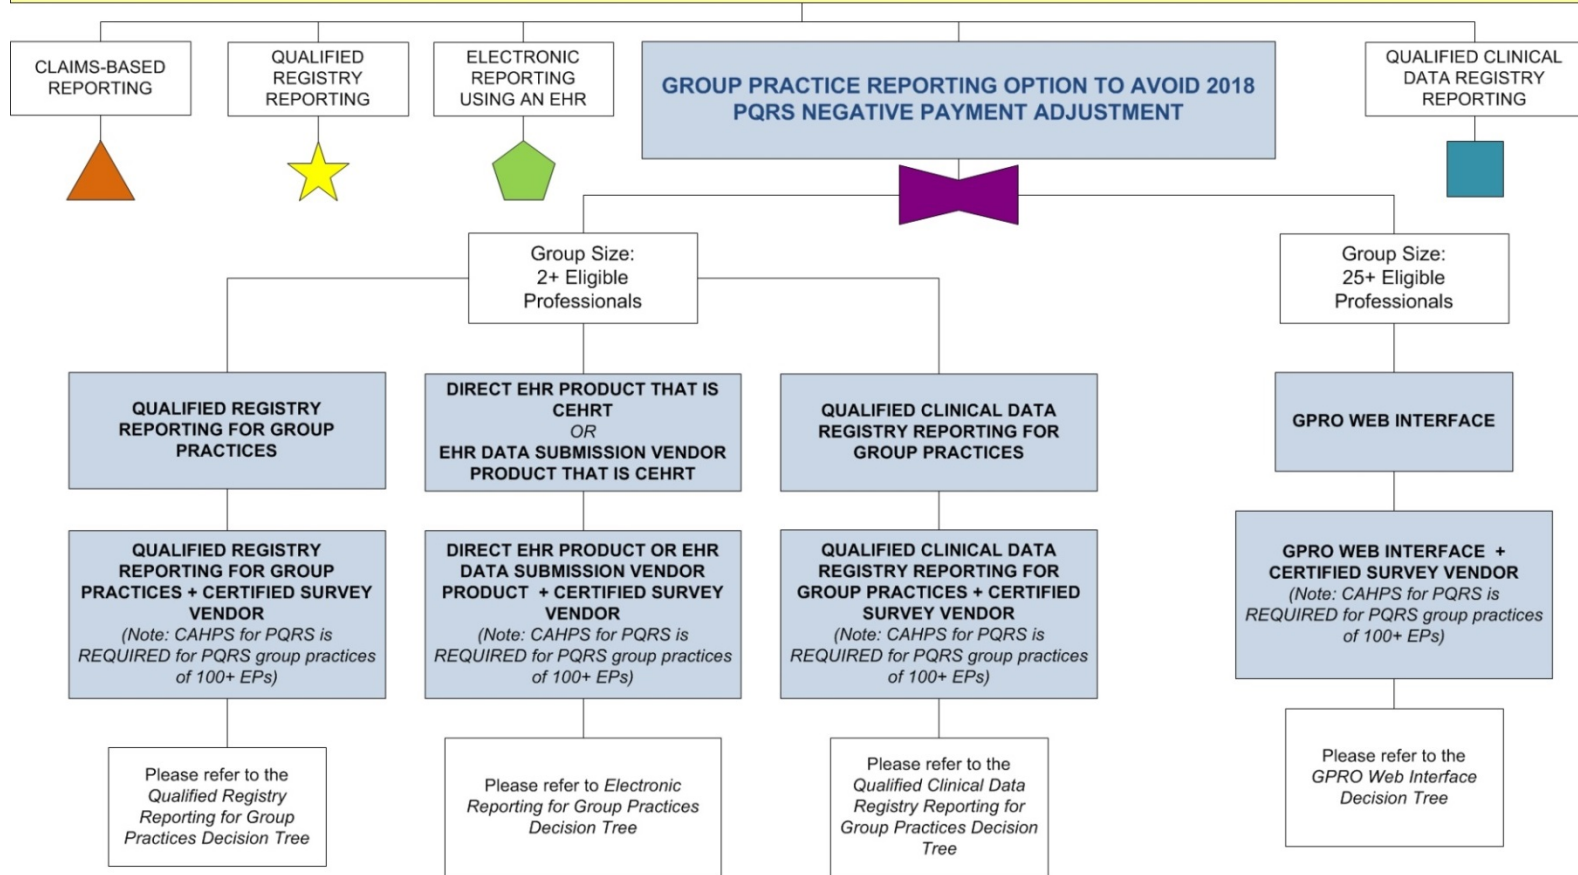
CLAIMS-BASED REPORTING

QUALIFIED REGISTRY REPORTING

ELECTRONIC REPORTING USING AN EHR

GROUP PRACTICE REPORTING OPTION TO AVOID 2018 PQRS NEGATIVE PAYMENT ADJUSTMENT

QUALIFIED CLINICAL DATA REGISTRY REPORTING

Group Size: 2+ Eligible Professionals

Group Size: 25+ Eligible Professionals

QUALIFIED REGISTRY REPORTING FOR GROUP PRACTICES

DIRECT EHR PRODUCT THAT IS CEHRT OR EHR DATA SUBMISSION VENDOR PRODUCT THAT IS CEHRT

QUALIFIED CLINICAL DATA REGISTRY REPORTING FOR GROUP PRACTICES

GPRO WEB INTERFACE

QUALIFIED REGISTRY REPORTING FOR GROUP PRACTICES + CERTIFIED SURVEY VENDOR (Note: CAHPS for PQRS is REQUIRED for PQRS group practices of 100+ EPs)

DIRECT EHR PRODUCT OR EHR DATA SUBMISSION VENDOR PRODUCT + CERTIFIED SURVEY VENDOR (Note: CAHPS for PQRS is REQUIRED for PQRS group practices of 100+ EPs)

QUALIFIED CLINICAL DATA REGISTRY REPORTING FOR GROUP PRACTICES + CERTIFIED SURVEY VENDOR (Note: CAHPS for PQRS is REQUIRED for PQRS group practices of 100+ EPs)

GPRO WEB INTERFACE + CERTIFIED SURVEY VENDOR (Note: CAHPS for PQRS is REQUIRED for PQRS group practices of 100+ EPs)

Please refer to the Qualified Registry Reporting for Group Practices Decision Tree

Please refer to Electronic Reporting for Group Practices Decision Tree

Please refer to the Qualified Clinical Data Registry Reporting for Group Practices Decision Tree

Please refer to the GPRO Web Interface Decision Tree